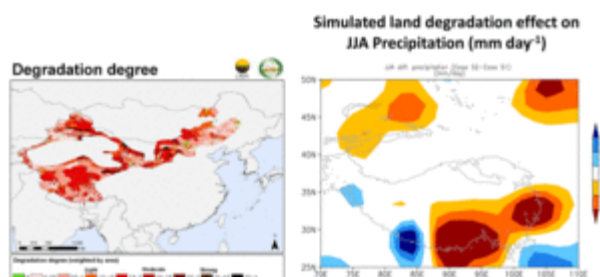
Simulated land degradation effect on JJA Precipitation (mm day$^{-1}$)

Degradation degree

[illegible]

50N
45N
40N
35N
30N
25N

70E 75E 80E 85E 90E 95E 100E 105E 110E

Degradation degree (weighted by area)
Light
Moderate
Strong